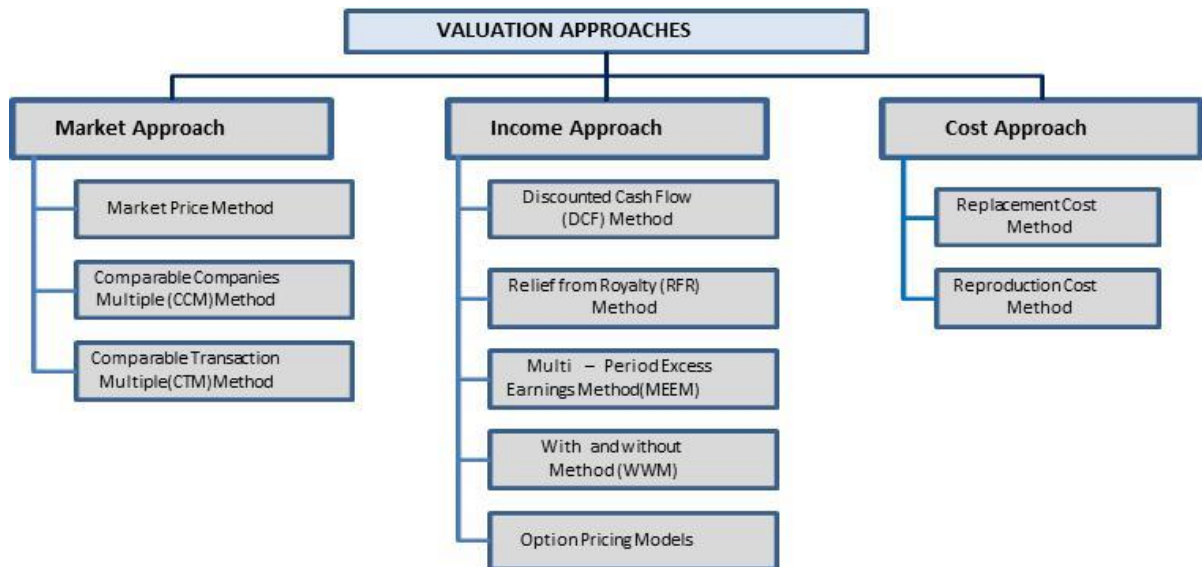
VALUATION APPROACHES

Market Approach

Market Price Method

Comparable Companies Multiple (CCM) Method

Comparable Transaction Multiple (CTM) Method

Income Approach

Discounted Cash Flow (DCF) Method

Relief from Royalty (RFR) Method

Multi – Period Excess Earnings Method (MEEM)

With and without Method (WWM)

Option Pricing Models

Cost Approach

Replacement Cost Method

Reproduction Cost Method